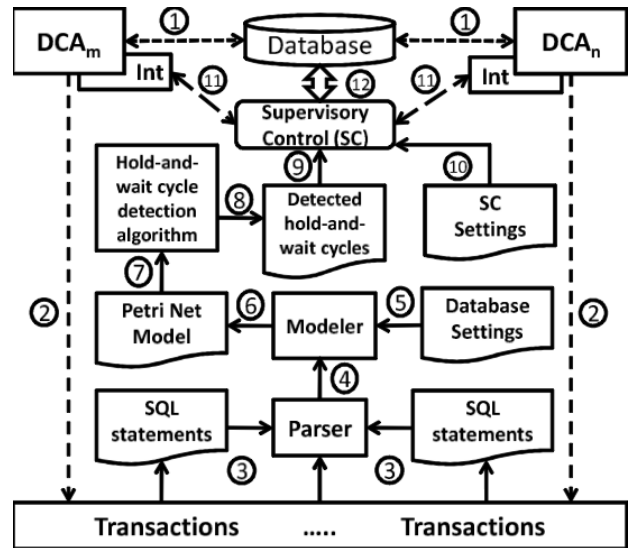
$DCA_m$
①
Database
①
$DCA_n$
Int
⑪
⑫
⑪
Int
Supervisory Control (SC)
Hold-and-wait cycle detection algorithm
⑧
⑨
Detected hold-and-wait cycles
⑩
SC Settings
⑦
②
Petri Net Model
⑥
Modeler
⑤
Database Settings
②
④
SQL statements
Parser
SQL statements
③
③
Transactions
.....
Transactions